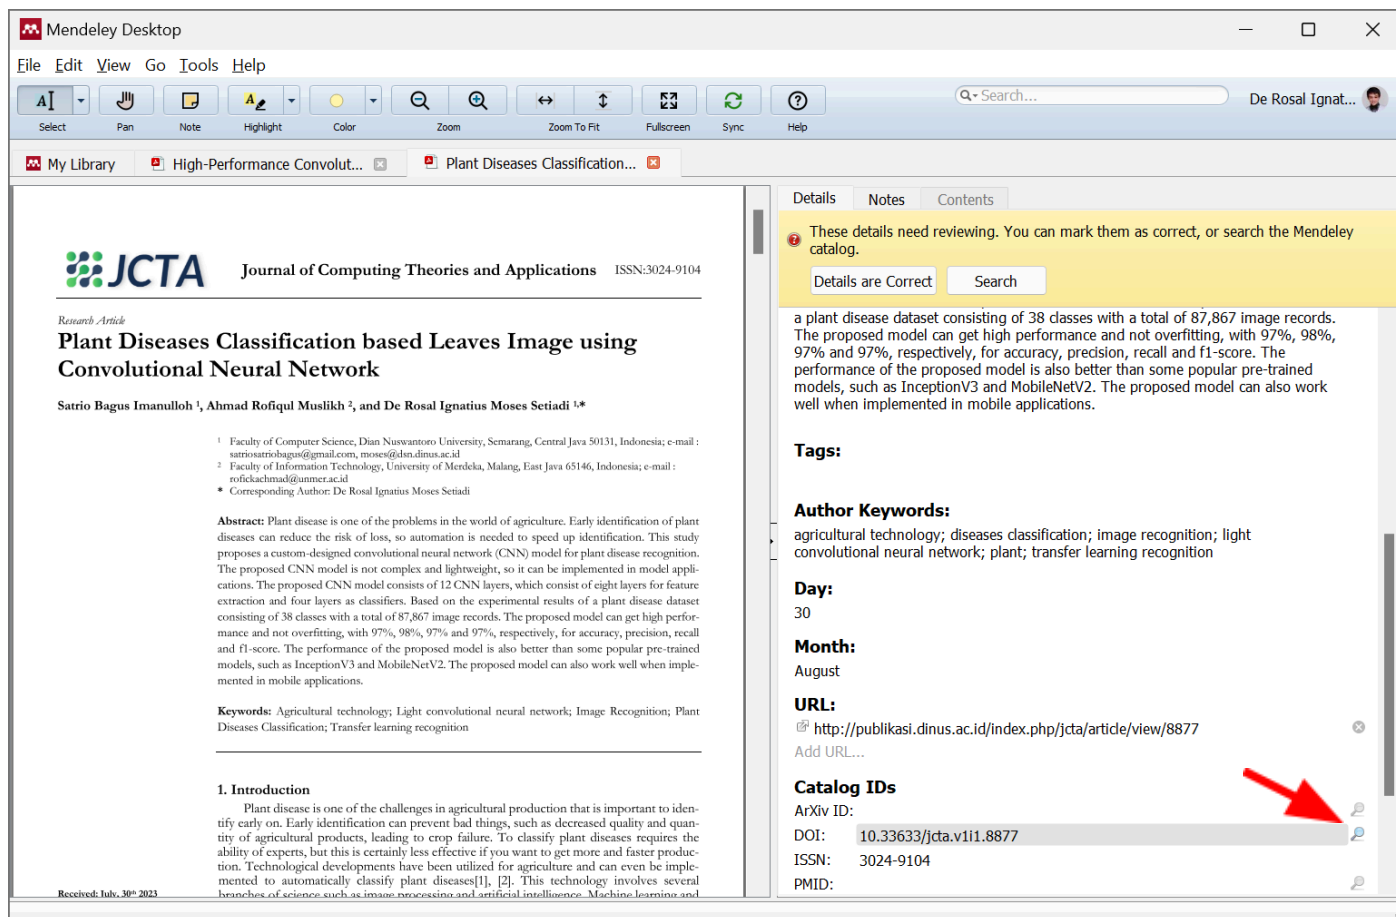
Mendeley Desktop

File Edit View Go Tools Help

Select Pan Note Highlight Color Zoom Zoom To Fit Fullscreen Sync Help

Search...

De Rosal Ignat...

My Library | High-Performance Convolut... | Plant Diseases Classification...

JCTA Journal of Computing Theories and Applications ISSN:3024-9104

Research Article

Plant Diseases Classification based Leaves Image using Convolutional Neural Network

Satrio Bagus Imanulloh ¹, Ahmad Rofiqul Muslikh ², and De Rosal Ignatius Moses Setiadi ¹,*

¹ Faculty of Computer Science, Dian Nuswantoro University, Semarang, Central Java 50131, Indonesia; e-mail : satriosatriobagus@gmail.com, moses@dsn.dinus.ac.id
² Faculty of Information Technology, University of Merdeka, Malang, East Java 65146, Indonesia; e-mail : rofickachmad@unmer.ac.id
* Corresponding Author: De Rosal Ignatius Moses Setiadi

Abstract: Plant disease is one of the problems in the world of agriculture. Early identification of plant diseases can reduce the risk of loss, so automation is needed to speed up identification. This study proposes a custom-designed convolutional neural network (CNN) model for plant disease recognition. The proposed CNN model is not complex and lightweight, so it can be implemented in model applications. The proposed CNN model consists of 12 CNN layers, which consist of eight layers for feature extraction and four layers as classifiers. Based on the experimental results of a plant disease dataset consisting of 38 classes with a total of 87,867 image records. The proposed model can get high performance and not overfitting, with 97%, 98%, 97% and 97%, respectively, for accuracy, precision, recall and f1-score. The performance of the proposed model is also better than some popular pre-trained models, such as InceptionV3 and MobileNetV2. The proposed model can also work well when implemented in mobile applications.

Keywords: Agricultural technology; Light convolutional neural network; Image Recognition; Plant Diseases Classification; Transfer learning recognition

1. Introduction
Plant disease is one of the challenges in agricultural production that is important to identify early on. Early identification can prevent bad things, such as decreased quality and quantity of agricultural products, leading to crop failure. To classify plant diseases requires the ability of experts, but this is certainly less effective if you want to go more and faster production. Technological developments have been utilized for agriculture and can even be implemented to automatically classify plant diseases[1], [2]. This technology involves several branches of science such as image processing and artificial intelligence. Machine learning and

Received: July, 30th 2023

Details | Notes | Contents

These details need reviewing. You can mark them as correct, or search the Mendeley catalog.

Details are Correct | Search

a plant disease dataset consisting of 38 classes with a total of 87,867 image records. The proposed model can get high performance and not overfitting, with 97%, 98%, 97% and 97%, respectively, for accuracy, precision, recall and f1-score. The performance of the proposed model is also better than some popular pre-trained models, such as InceptionV3 and MobileNetV2. The proposed model can also work well when implemented in mobile applications.

Tags:

Author Keywords:
agricultural technology; diseases classification; image recognition; light convolutional neural network; plant; transfer learning recognition

Day:
30

Month:
August

URL:
http://publikasi.dinus.ac.id/index.php/jcta/article/view/8877
Add URL...

Catalog IDs
ArXiv ID:
DOI: 10.33633/jcta.v1i1.8877
ISSN: 3024-9104
PMID: